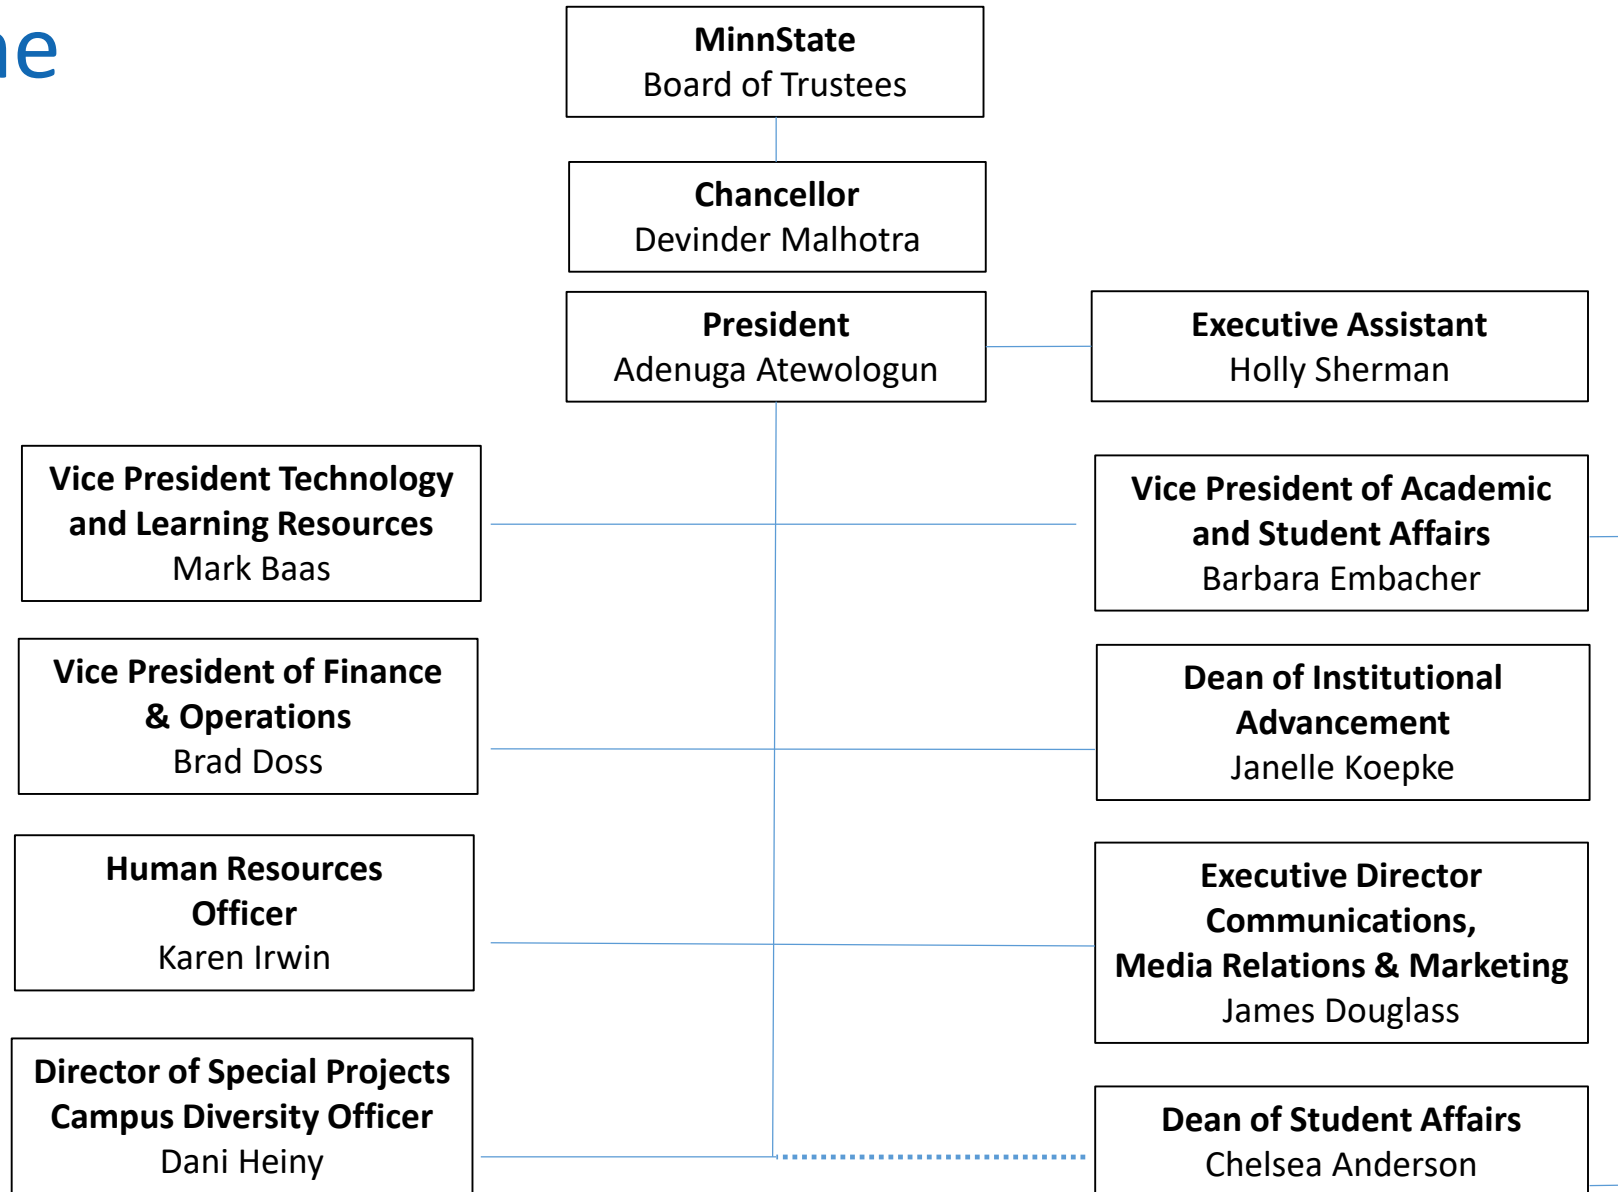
ne

**MinnState**
Board of Trustees

**Chancellor**
Devinder Malhotra

**President**
Adenuga Atewologun

**Executive Assistant**
Holly Sherman

**Vice President Technology and Learning Resources**
Mark Baas

**Vice President of Academic and Student Affairs**
Barbara Embacher

**Vice President of Finance & Operations**
Brad Doss

**Dean of Institutional Advancement**
Janelle Koepke

**Human Resources Officer**
Karen Irwin

**Executive Director Communications, Media Relations & Marketing**
James Douglass

**Director of Special Projects Campus Diversity Officer**
Dani Heiny

**Dean of Student Affairs**
Chelsea Anderson